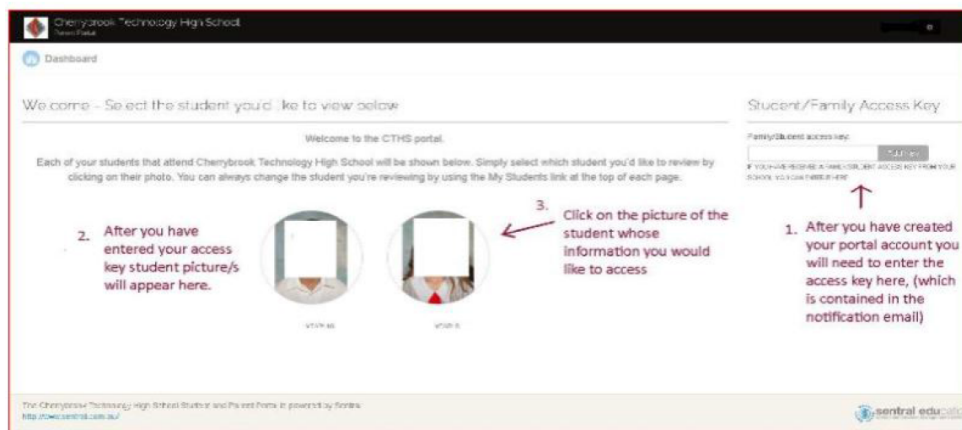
Cherrybrook Technology High School
Parent Portal

Dashboard

Welcome - Select the student you'd like to view below

Welcome to the CTHS portal.

Each of your students that attend Cherrybrook Technology High School will be shown below. Simply select which student you'd like to review by clicking on their photo. You can always change the student you're reviewing by using the My Students link at the top of each page.

2. After you have entered your access key student picture/s will appear here.

3. Click on the picture of the student whose information you would like to access

YEAR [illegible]

YEAR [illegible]

Student/Family Access Key

Family/Student access key

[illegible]

IF YOU HAVE RECEIVED A FAMILY/STUDENT ACCESS KEY FROM YOUR SCHOOL, YOU CAN ENTER IT HERE

1. After you have created your portal account you will need to enter the access key here, (which is contained in the notification email)

The Cherrybrook Technology High School Student and Parent Portal is powered by Sentral.
http://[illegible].sentral.com.au/

sentral educat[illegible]